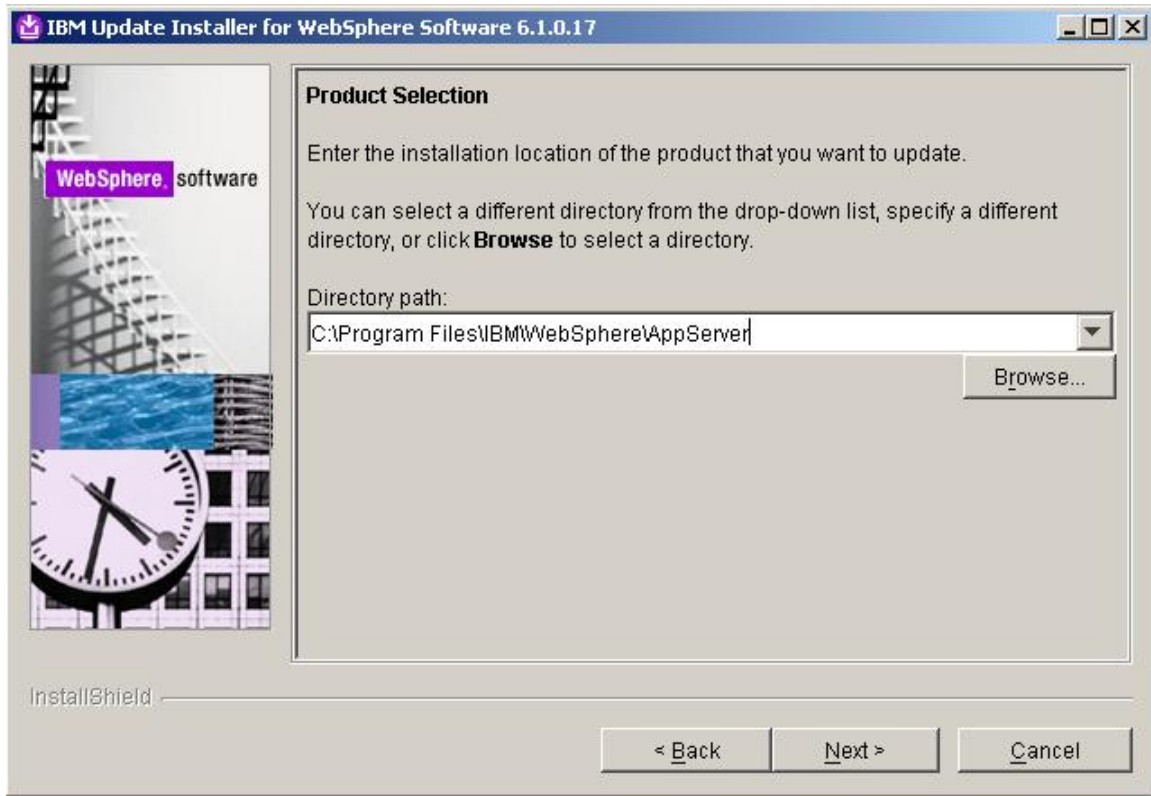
IBM Update Installer for WebSphere Software 6.1.0.17

WebSphere. software

Product Selection

Enter the installation location of the product that you want to update.

You can select a different directory from the drop-down list, specify a different directory, or click **Browse** to select a directory.

Directory path:

C:\Program Files\IBM\WebSphere\AppServer

Browse...

InstallShield

< Back

Next >

Cancel